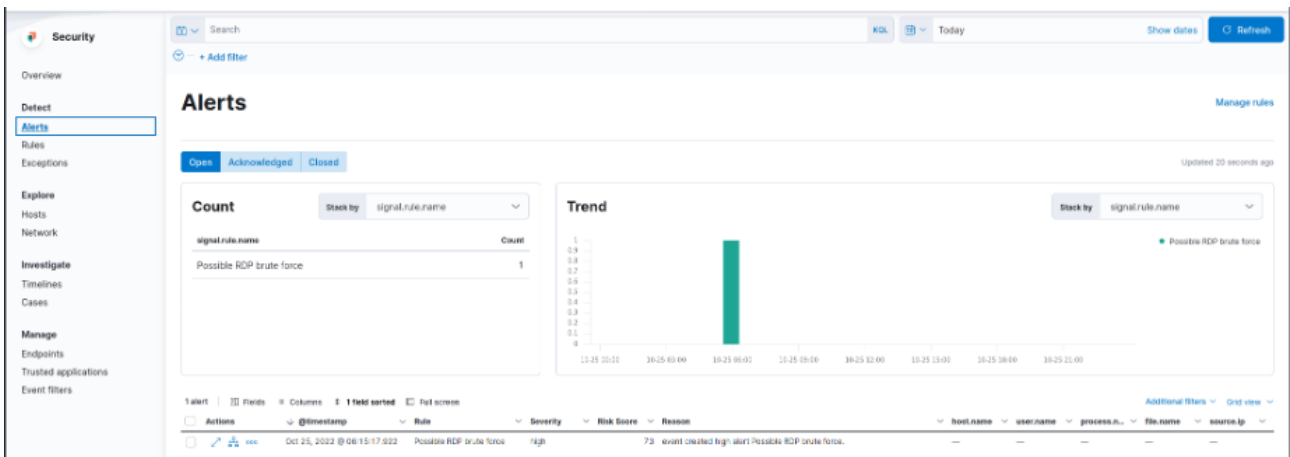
Security

Overview

Detect
Alerts
Rules
Exceptions

Explore
Hosts
Network

Investigate
Timelines
Cases

Manage
Endpoints
Trusted applications
Event filters

Search KQL Today Show dates Refresh

+ Add filter

Alerts

Manage rules

Open Acknowledged Closed

Updated 20 seconds ago

Count

Stack by signal.rule.name

| signal.rule.name | Count |
|---|---|
| Possible RDP brute force | 1 |

Trend

Stack by signal.rule.name

Possible RDP brute force

1
0.9
0.8
0.7
0.6
0.5
0.4
0.3
0.2
0.1
0

10-25 00:00 10-25 03:00 10-25 06:00 10-25 09:00 10-25 12:00 10-25 15:00 10-25 18:00 10-25 21:00

1 alert Fields Columns 1 field sorted Full screen

Additional filters Grid view

| Actions | @timestamp | Rule | Severity | Risk Score | Reason | host.name | user.name | process.n... | file.name | source.ip |
|---|---|---|---|---|---|---|---|---|---|---|
| | Oct 25, 2022 @ 06:15:17.922 | Possible RDP brute force | high | 73 | event created high alert Possible RDP brute force. | — | — | — | — | — |